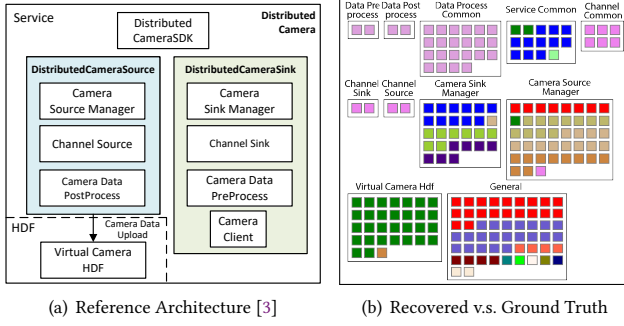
Service

Distributed CameraSDK

Distributed Camera

DistributedCameraSource

Camera Source Manager

Channel Source

Camera Data PostProcess

DistributedCameraSink

Camera Sink Manager

Channel Sink

Camera Data PreProcess

Camera Client

HDF

Camera Data Upload

Virtual Camera HDF

Data Pre process

Data Post process

Data Process Common

Service Common

Channel Common

Channel Sink

Channel Source

Camera Sink Manager

Camera Source Manager

Virtual Camera Hdf

General

(a) Reference Architecture [3]

(b) Recovered v.s. Ground Truth